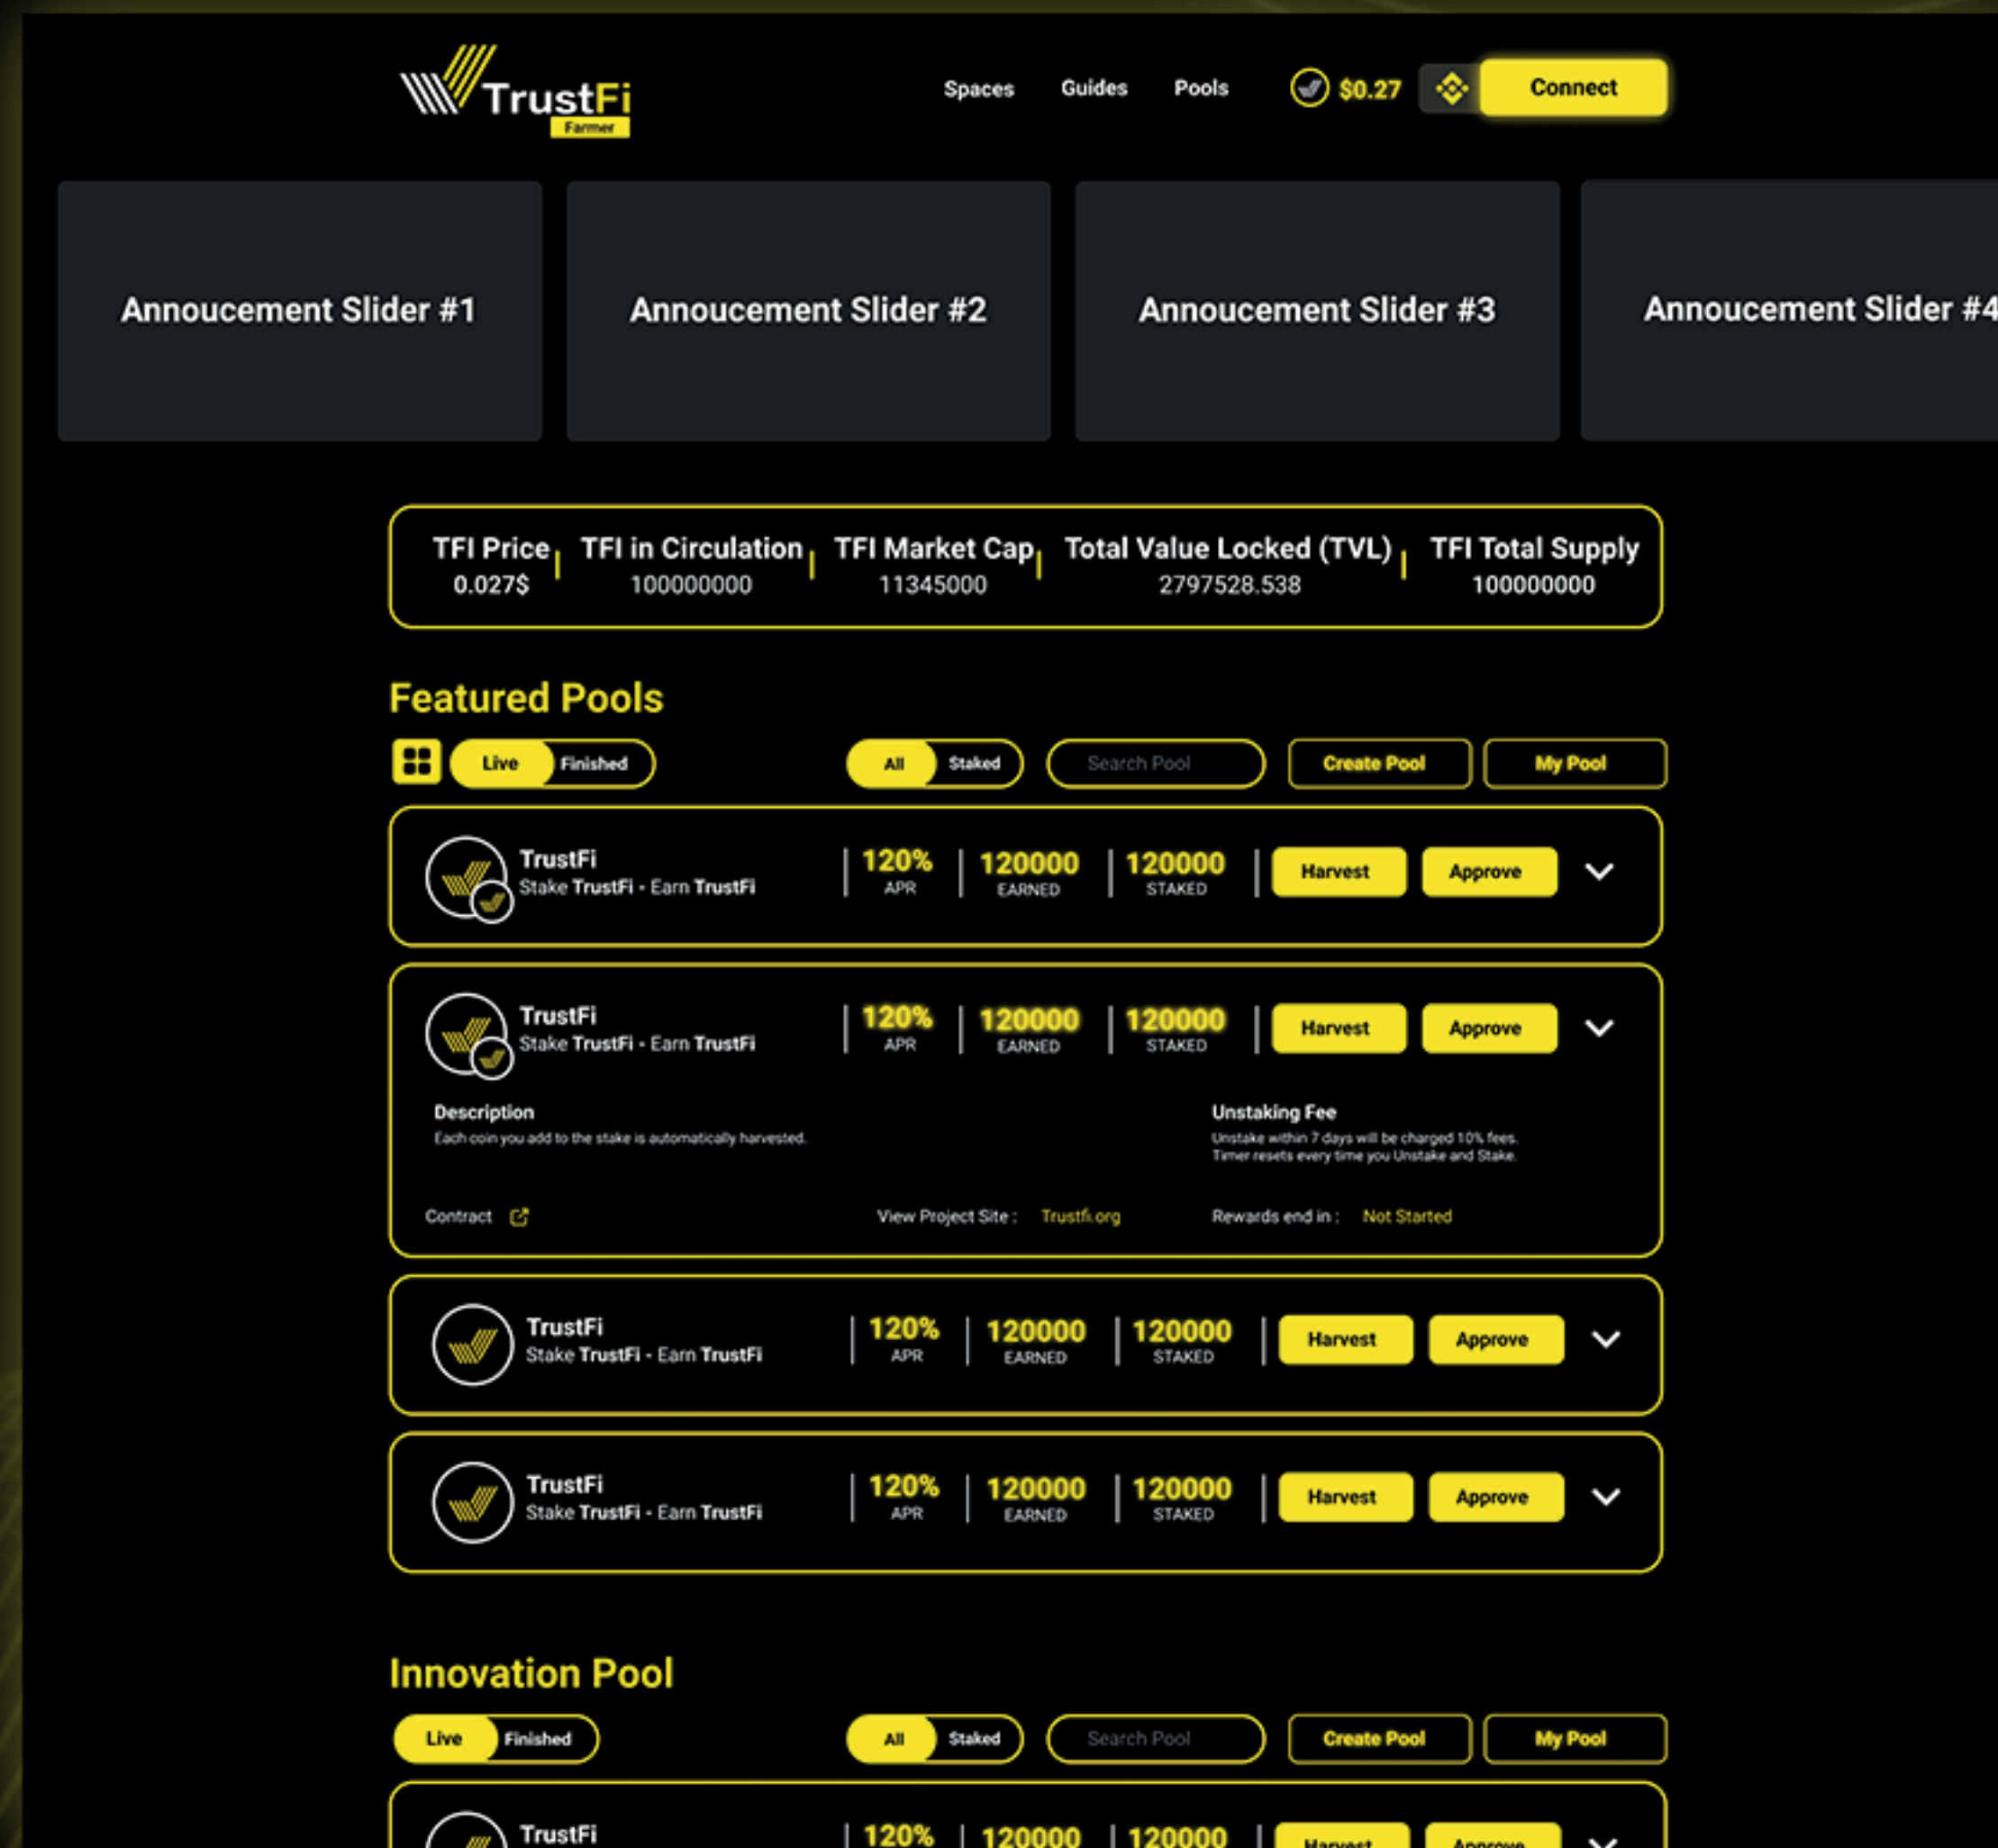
TrustFi
Farmer

Spaces Guides Pools $0.27 Connect

Annoucement Slider #1

Annoucement Slider #2

Annoucement Slider #3

Annoucement Slider #4

| TFI Price | TFI in Circulation | TFI Market Cap | Total Value Locked (TVL) | TFI Total Supply |
|---|---|---|---|---|
| 0.027$ | 100000000 | 11345000 | 2797528.538 | 100000000 |

Featured Pools

Live Finished All Staked Search Pool Create Pool My Pool

TrustFi
Stake TrustFi - Earn TrustFi
120% APR
120000 EARNED
120000 STAKED
Harvest Approve

TrustFi
Stake TrustFi - Earn TrustFi
120% APR
120000 EARNED
120000 STAKED
Harvest Approve

Description
Each coin you add to the stake is automatically harvested.

Unstaking Fee
Unstake within 7 days will be charged 10% fees.
Timer resets every time you Unstake and Stake.

Contract
View Project Site : Trustfi.org
Rewards end in : Not Started

TrustFi
Stake TrustFi - Earn TrustFi
120% APR
120000 EARNED
120000 STAKED
Harvest Approve

TrustFi
Stake TrustFi - Earn TrustFi
120% APR
120000 EARNED
120000 STAKED
Harvest Approve

Innovation Pool

Live Finished All Staked Search Pool Create Pool My Pool

TrustFi
120% 120000 120000 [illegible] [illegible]